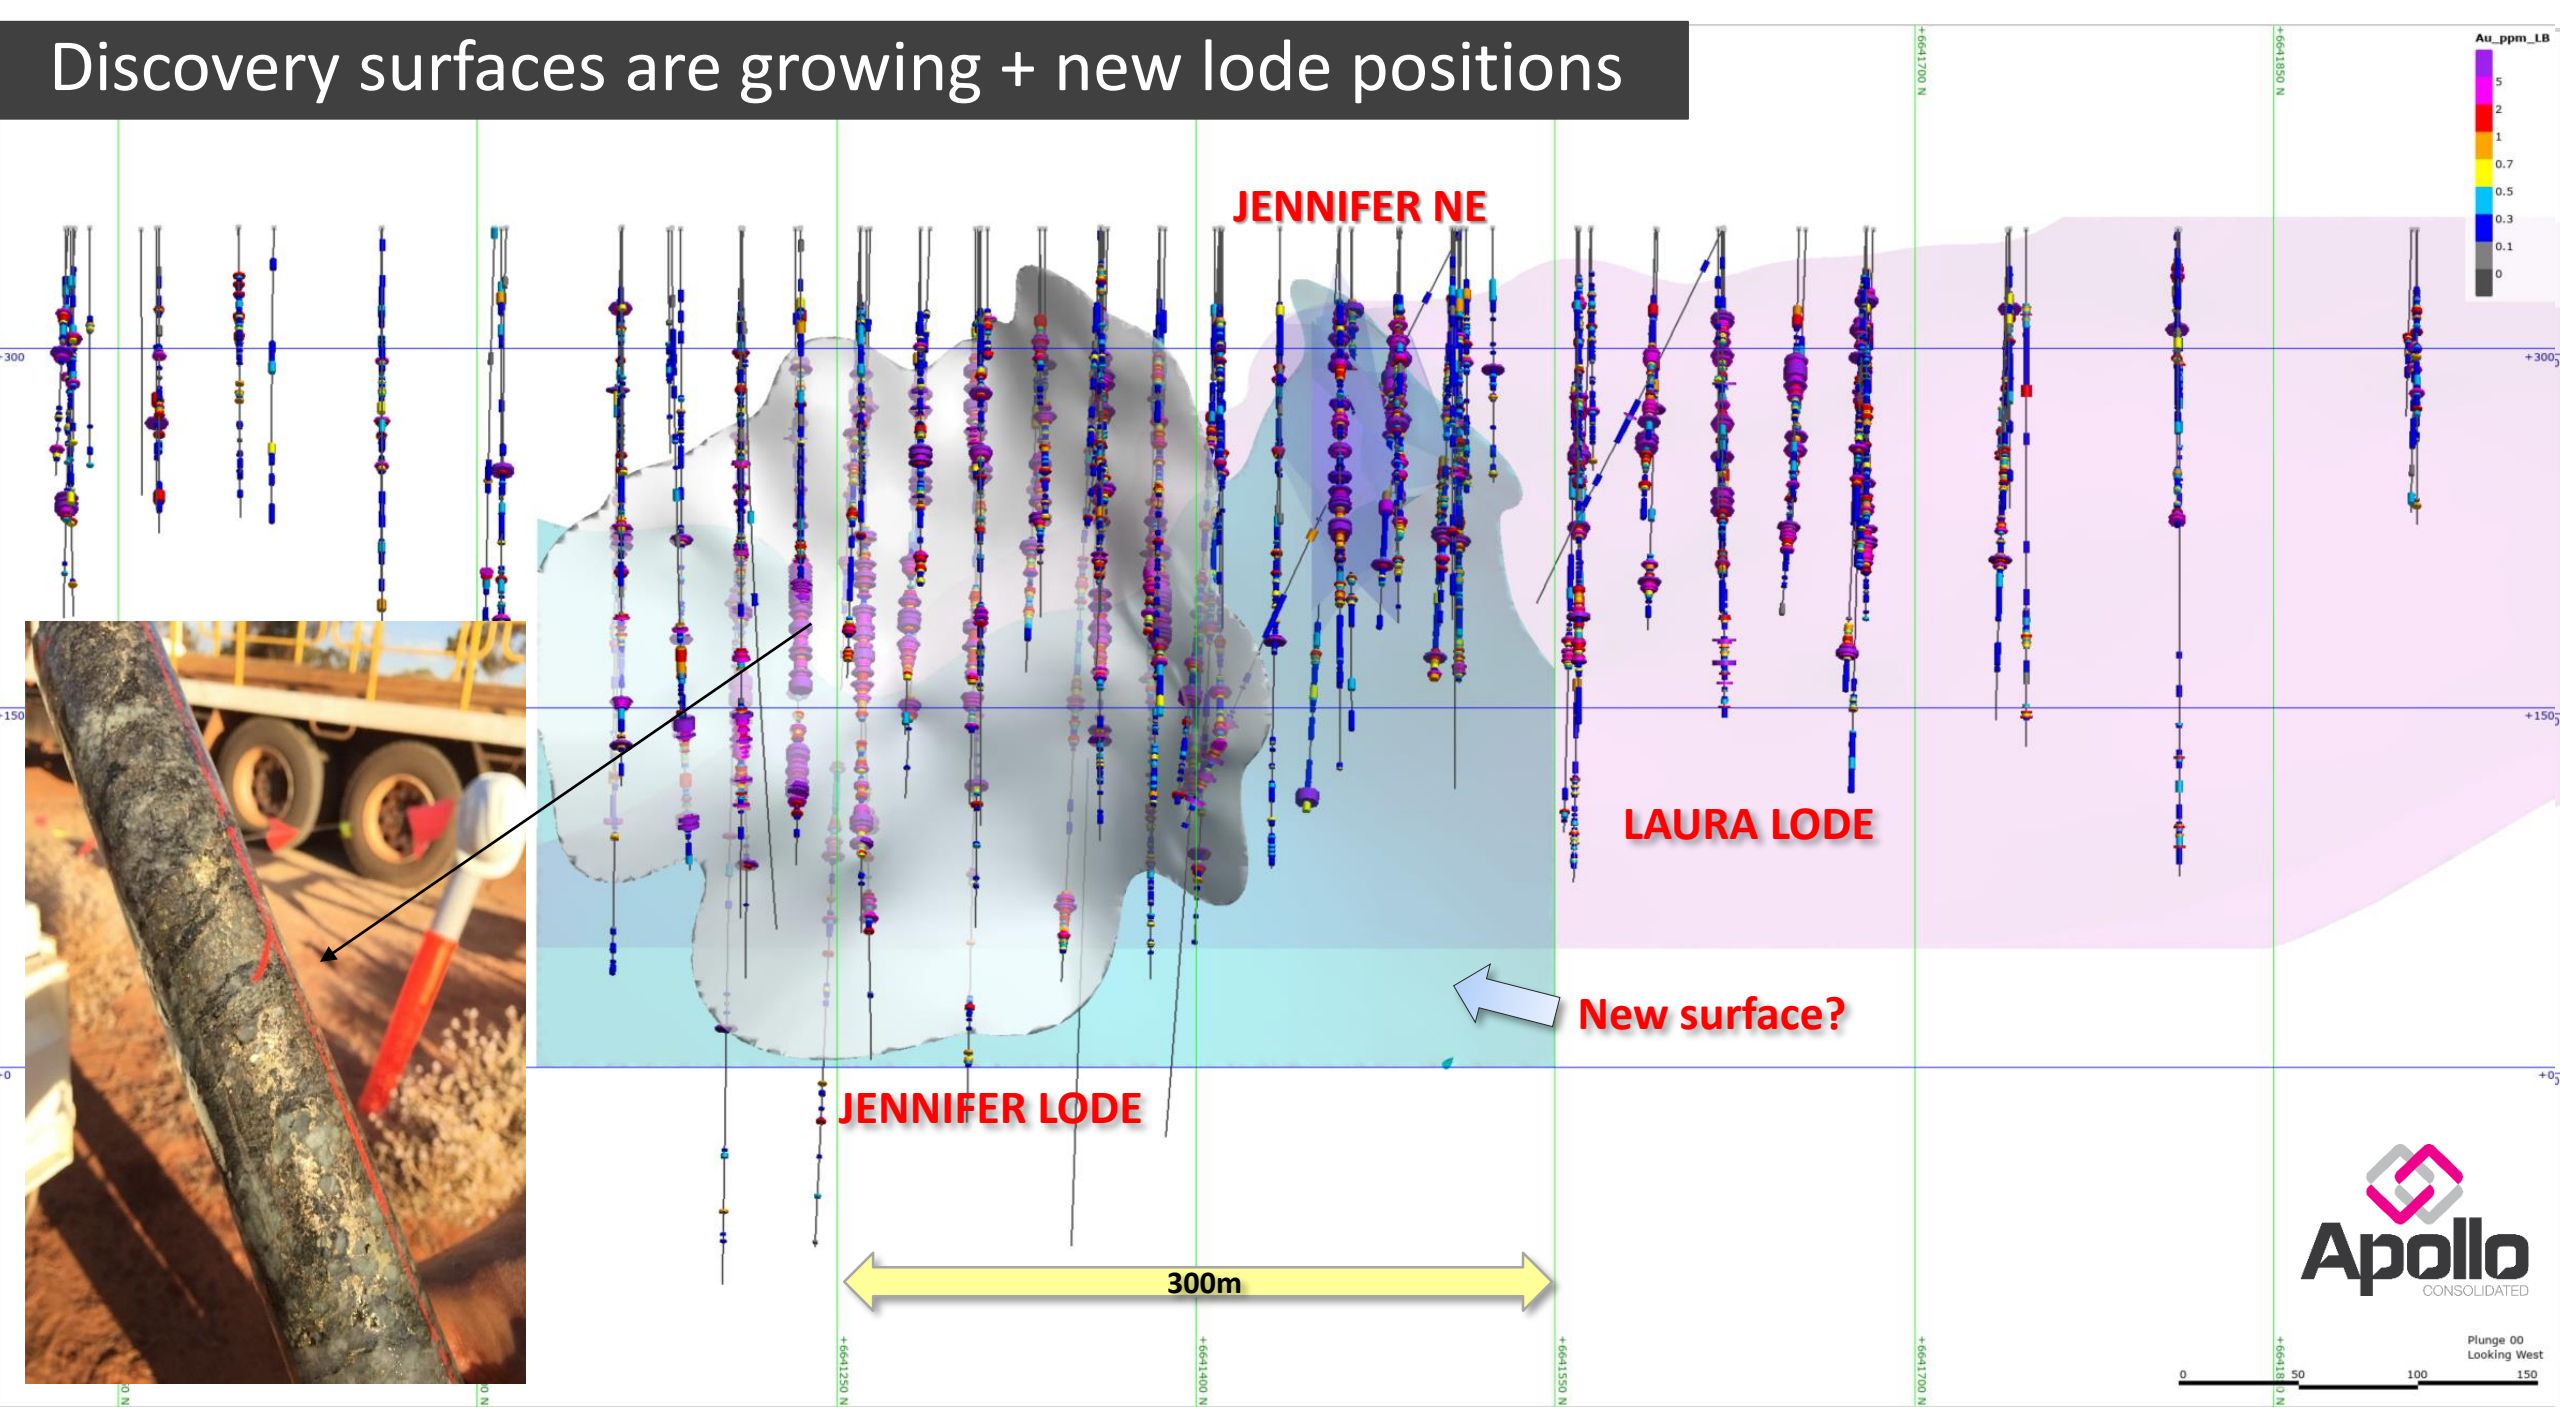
Discovery surfaces are growing + new lode positions

+6641700 N
+6641850 N

Au_ppm_LB
5
2
1
0.7
0.5
0.3
0.1
0

JENNIFER NE

+300
+300

+150
+150

LAURA LODE

New surface?

+0
+0

JENNIFER LODE

300m

Apollo
CONSOLIDATED

Plunge 00
Looking West

0 50 100 150

+6641250 N
+6641400 N
+6641550 N
+6641700 N
+66418 N
0 N
0 N